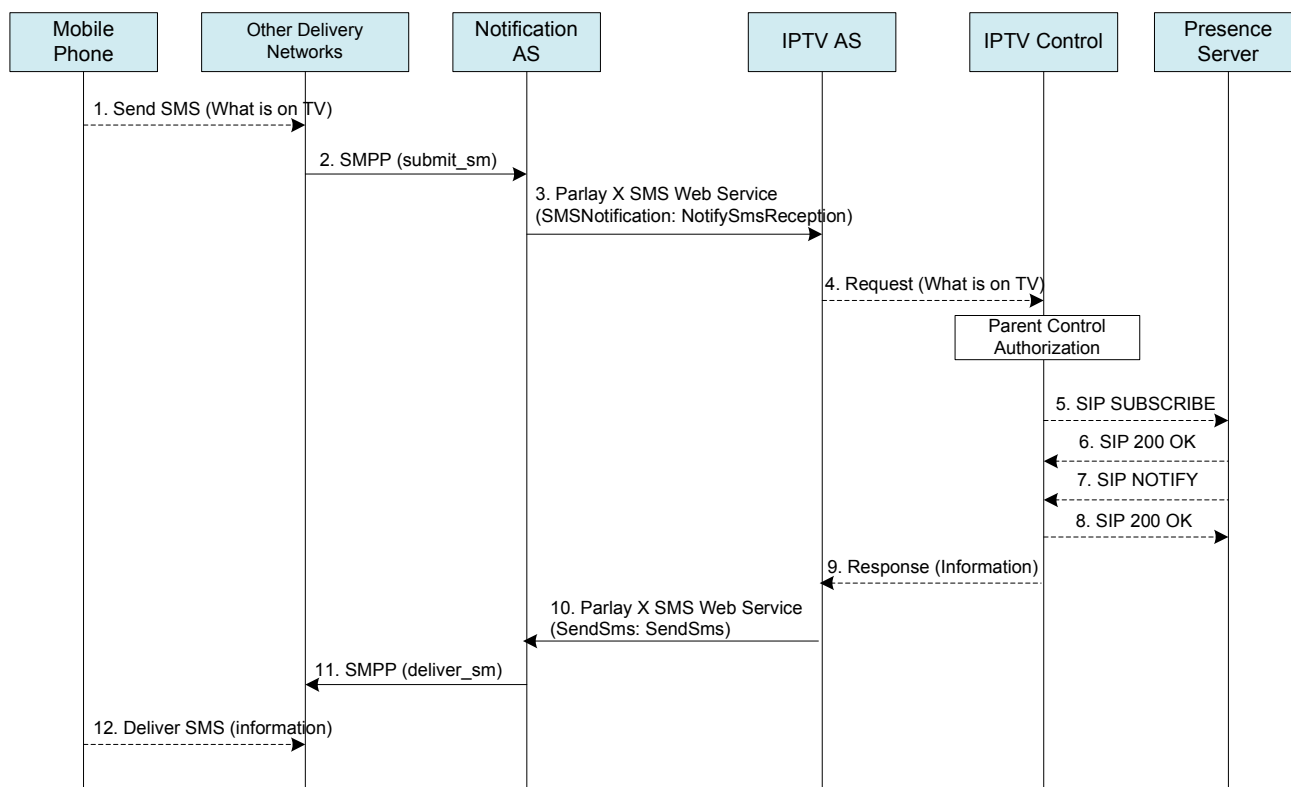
Mobile Phone

Other Delivery Networks

Notification AS

IPTV AS

IPTV Control

Presence Server

1. Send SMS (What is on TV)

2. SMPP (submit_sm)

3. Parlay X SMS Web Service (SMSNotification: NotifySmsReception)

4. Request (What is on TV)

Parent Control Authorization

5. SIP SUBSCRIBE

6. SIP 200 OK

7. SIP NOTIFY

8. SIP 200 OK

9. Response (Information)

10. Parlay X SMS Web Service (SendSms: SendSms)

11. SMPP (deliver_sm)

12. Deliver SMS (information)